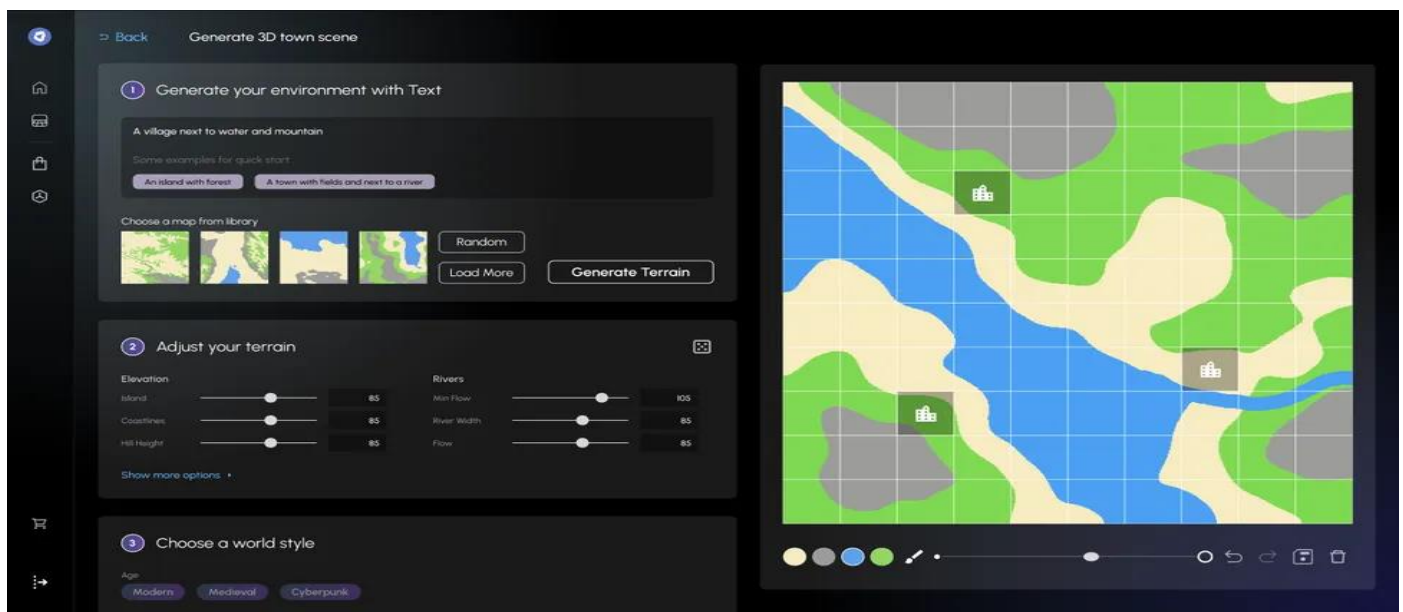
⊃ Back Generate 3D town scene

1 Generate your environment with Text

A village next to water and mountain

Some examples for quick start

An island with forest A town with fields and next to a river

Choose a map from library

Random

Load More

Generate Terrain

2 Adjust your terrain

Elevation

Island 85

Coastlines 85

Hill Height 85

Rivers

Min Flow 105

River Width 85

Flow 85

Show more options ▸

3 Choose a world style

Age

Modern Medieval Cyberpunk